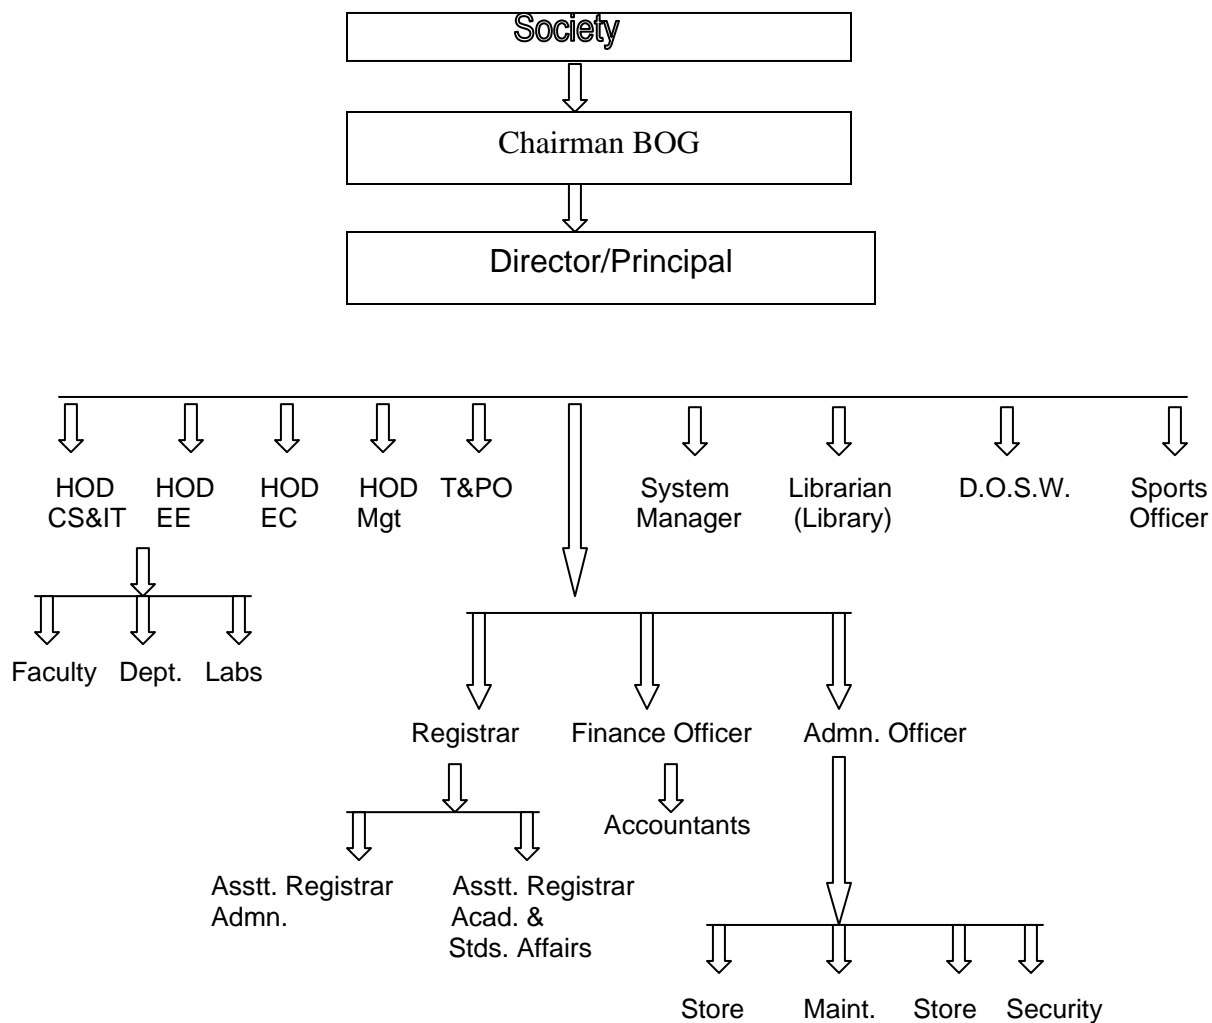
Society

Chairman BOG

Director/Principal

HOD CS&IT

HOD EE

HOD EC

HOD Mgt

T&PO

System Manager

Librarian (Library)

D.O.S.W.

Sports Officer

Faculty

Dept.

Labs

Registrar

Finance Officer

Admn. Officer

Accountants

Asstt. Registrar Admn.

Asstt. Registrar Acad. & Stds. Affairs

Store

Maint.

Store

Security